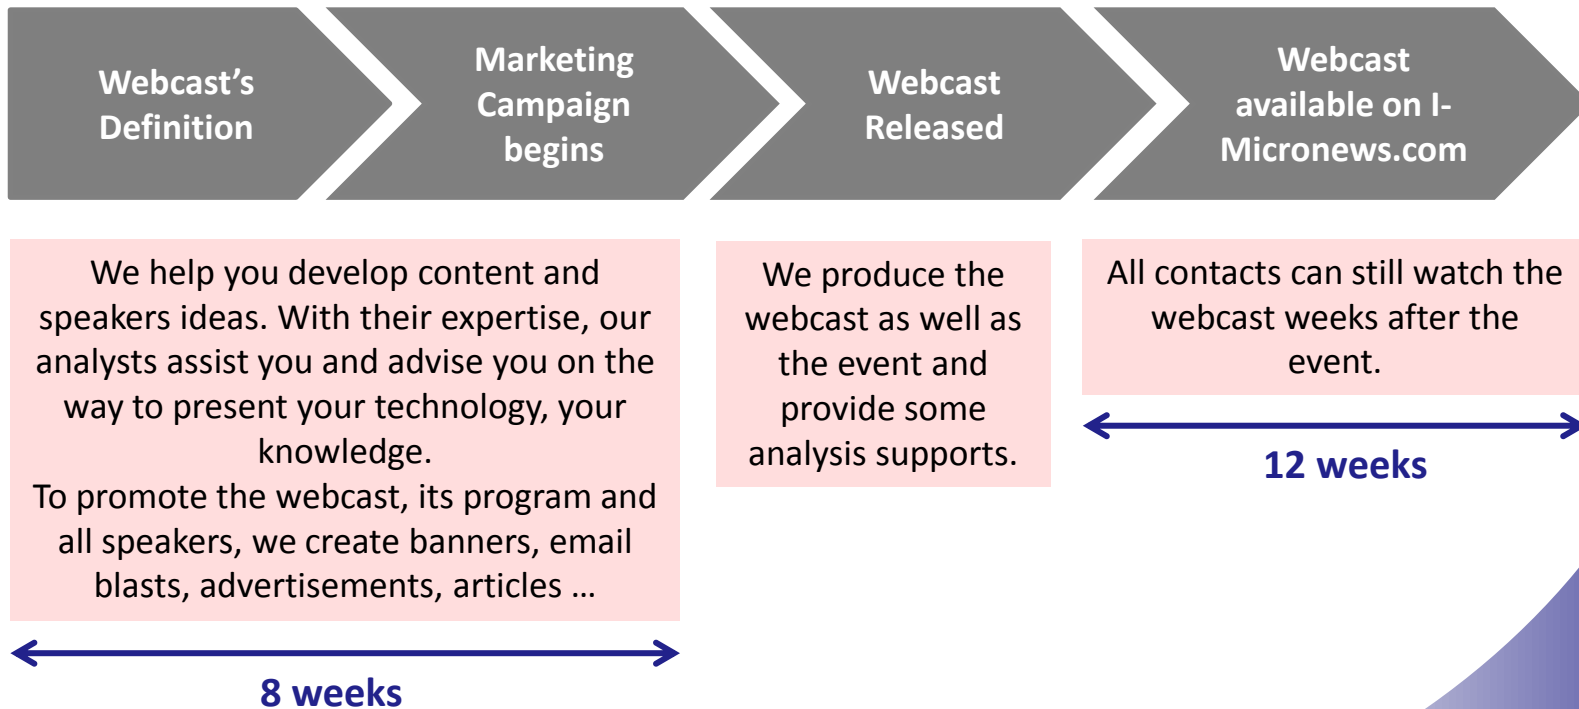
Webcast's Definition

Marketing Campaign begins

Webcast Released

Webcast available on I-Micronews.com

We help you develop content and speakers ideas. With their expertise, our analysts assist you and advise you on the way to present your technology, your knowledge.
To promote the webcast, its program and all speakers, we create banners, email blasts, advertisements, articles …

8 weeks

We produce the webcast as well as the event and provide some analysis supports.

All contacts can still watch the webcast weeks after the event.

12 weeks